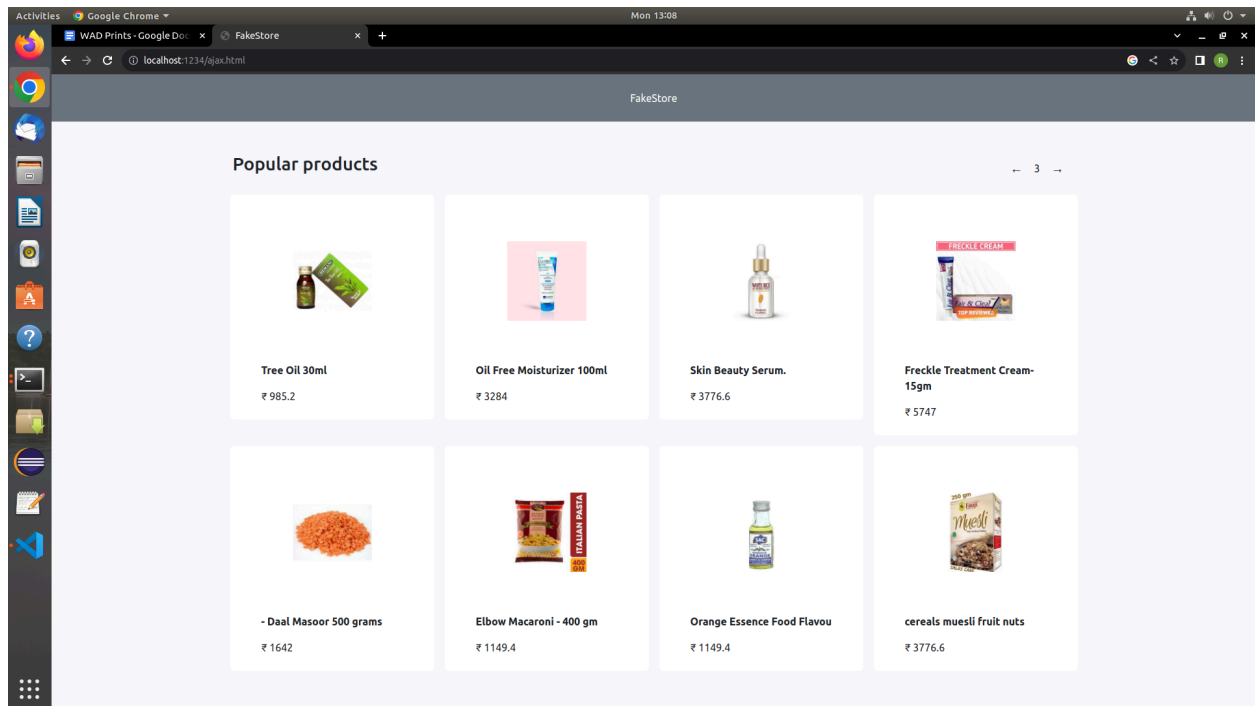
Activities Google Chrome Mon 13:08

WAD Prints - Google Doc × FakeStore ×

localhost:1234/ajax.html

FakeStore

Popular products

← 3 →

FRECKLE CREAM

Tree Oil 30ml
₹ 985.2

Oil Free Moisturizer 100ml
₹ 3284

Skin Beauty Serum.
₹ 3776.6

Freckle Treatment Cream-15gm
₹ 5747

ITALIAN PASTA
400 GM

Muesli

- Daal Masoor 500 grams
₹ 1642

Elbow Macaroni - 400 gm
₹ 1149.4

Orange Essence Food Flavou
₹ 1149.4

cereals muesli fruit nuts
₹ 3776.6